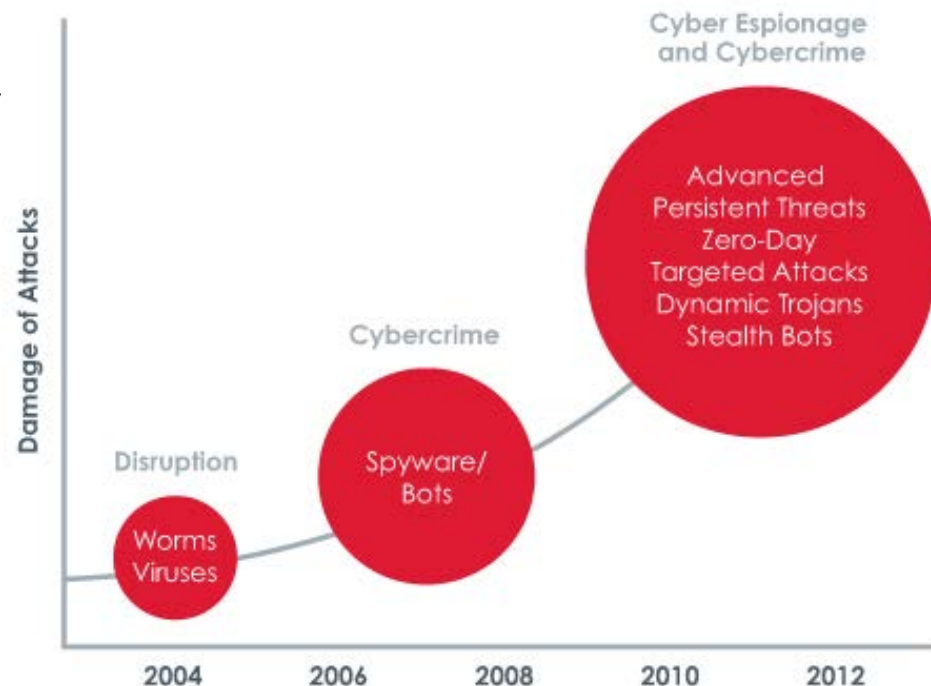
Cyber Espionage and Cybercrime

Advanced Persistent Threats Zero-Day Targeted Attacks Dynamic Trojans Stealth Bots

Cybercrime

Spyware/ Bots

Disruption

Worms Viruses

Damage of Attacks

2004

2006

2008

2010

2012